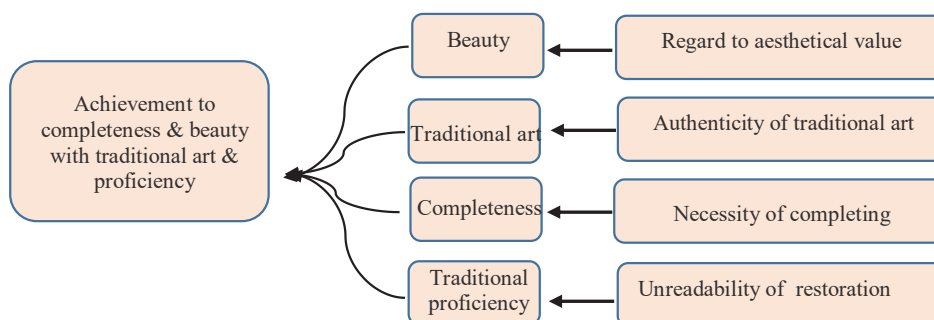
Achievement to completeness & beauty with traditional art & proficiency

Beauty

Regard to aesthetical value

Traditional art

Authenticity of traditional art

Completeness

Necessity of completing

Traditional proficiency

Unreadability of restoration